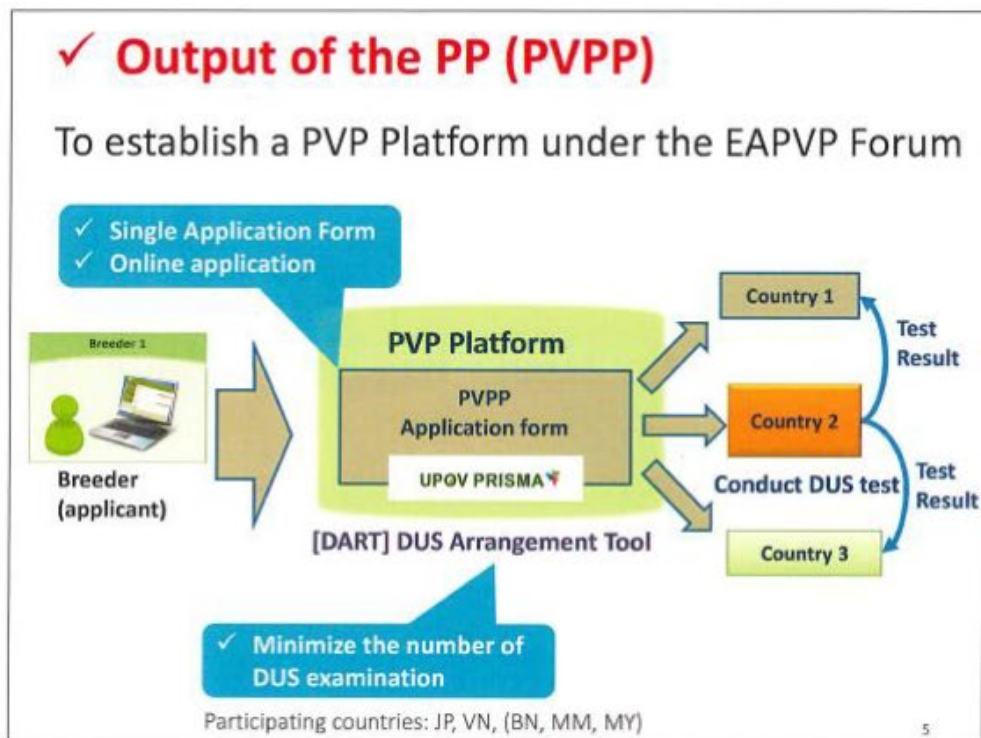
✓ Output of the PP (PVPP)

To establish a PVP Platform under the EAPVP Forum

✓ Single Application Form
✓ Online application

Breeder 1

Breeder (applicant)

PVP Platform

PVPP Application form

UPOV PRISMA

[DART] DUS Arrangement Tool

Country 1

Test Result

Country 2

Conduct DUS test

Test Result

Country 3

✓ Minimize the number of DUS examination

Participating countries: JP, VN, (BN, MM, MY)

5